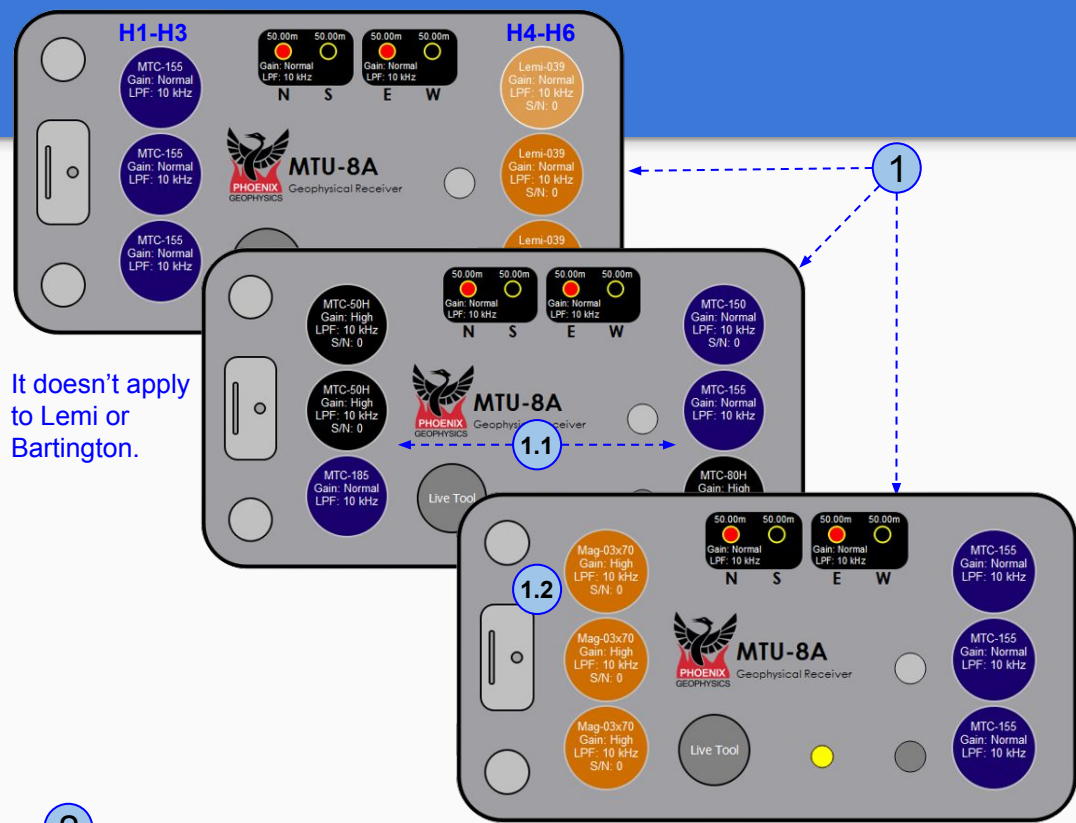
H1-H3

50.00m 50.00m
Gain: Normal
LPF: 10 kHz
N S

50.00m 50.00m
Gain: Normal
LPF: 10 kHz
E W

H4-H6

MTC-155
Gain: Normal
LPF: 10 kHz

Lemi-039
Gain: Normal
LPF: 10 kHz
S/N: 0

MTC-155
Gain: Normal
LPF: 10 kHz

PHOENIX GEOPHYSICS MTU-8A Geophysical Receiver

Lemi-039
Gain: Normal
LPF: 10 kHz
S/N: 0

1

MTC-155
Gain: Normal
LPF: 10 kHz

Lemi-039

50.00m 50.00m
Gain: Normal
LPF: 10 kHz
N S

50.00m 50.00m
Gain: Normal
LPF: 10 kHz
E W

MTC-50H
Gain: High
LPF: 10 kHz
S/N: 0

MTC-150
Gain: Normal
LPF: 10 kHz
S/N: 0

It doesn’t apply to Lemi or Bartington.

MTC-50H
Gain: High
S/N: 0

PHOENIX GEOPHYSICS MTU-8A Geophysical Receiver

MTC-155
Gain: Normal
LPF: 10 kHz

1.1

MTC-185
Gain: Normal
LPF: 10 kHz

Live Tool

MTC-80H
Gain: High

50.00m 50.00m
Gain: Normal
LPF: 10 kHz
N S

50.00m 50.00m
Gain: Normal
LPF: 10 kHz
E W

Mag-03x70
Gain: High
LPF: 10 kHz
S/N: 0

1.2

MTC-155
Gain: Normal
LPF: 10 kHz

Mag-03x70
Gain: High
LPF: 10 kHz
S/N: 0

PHOENIX GEOPHYSICS MTU-8A Geophysical Receiver

MTC-155
Gain: Normal
LPF: 10 kHz

Mag-03x70
Gain: High
LPF: 10 kHz
S/N: 0

Live Tool

MTC-155
Gain: Normal
LPF: 10 kHz

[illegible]